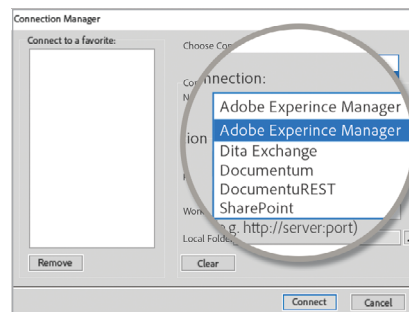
Connection Manager

Connect to a favorite:

Choose Co

Co

N

nnection:

Adobe Experince Manager

Adobe Experince Manager

Dita Exchange

Documentum

DocumentuREST

SharePoint

ion

Wor

g. http://server:port)

Local Fold

Remove

Clear

Connect

Cancel